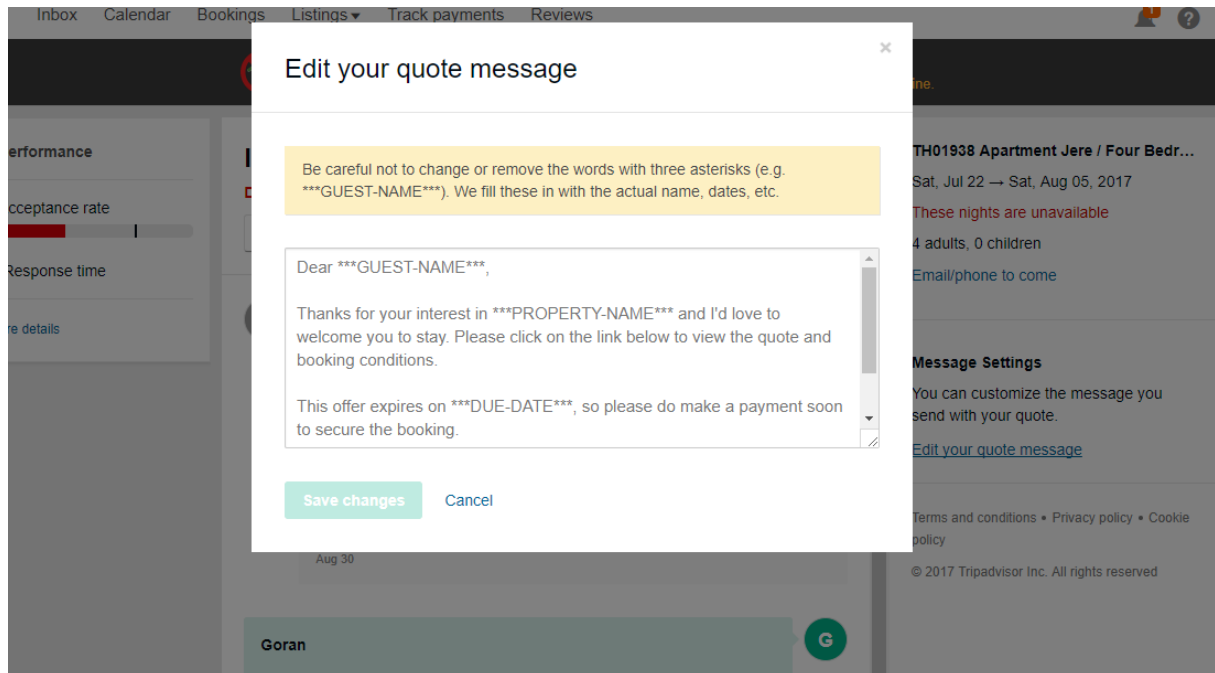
Inbox Calendar Bookings Listings ▾ Track payments Reviews

?

ine.

erformance

cceptance rate

Response time

re details

Edit your quote message

×

Be careful not to change or remove the words with three asterisks (e.g. ***GUEST-NAME***). We fill these in with the actual name, dates, etc.

Dear ***GUEST-NAME***,

Thanks for your interest in ***PROPERTY-NAME*** and I'd love to welcome you to stay. Please click on the link below to view the quote and booking conditions.

This offer expires on ***DUE-DATE***, so please do make a payment soon to secure the booking.

Save changes Cancel

Aug 30

Goran

G

TH01938 Apartment Jere / Four Bedr...

Sat, Jul 22 → Sat, Aug 05, 2017

These nights are unavailable

4 adults, 0 children

Email/phone to come

Message Settings

You can customize the message you send with your quote.

Edit your quote message

Terms and conditions • Privacy policy • Cookie policy

© 2017 Tripadvisor Inc. All rights reserved